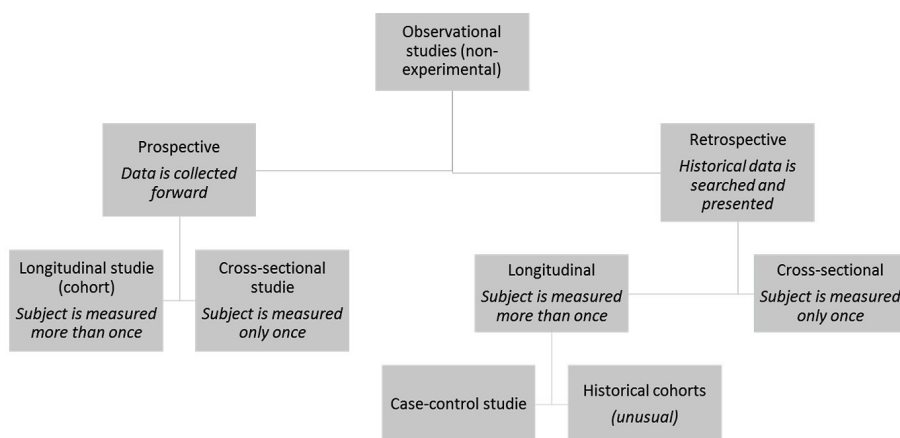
Observational studies (non-experimental)

Prospective
Data is collected forward

Retrospective
Historical data is searched and presented

Longitudinal studie (cohort)
Subject is measured more than once

Cross-sectional studie
Subject is measured only once

Longitudinal
Subject is measured more than once

Cross-sectional
Subject is measured only once

Case-control studie

Historical cohorts
(unusual)